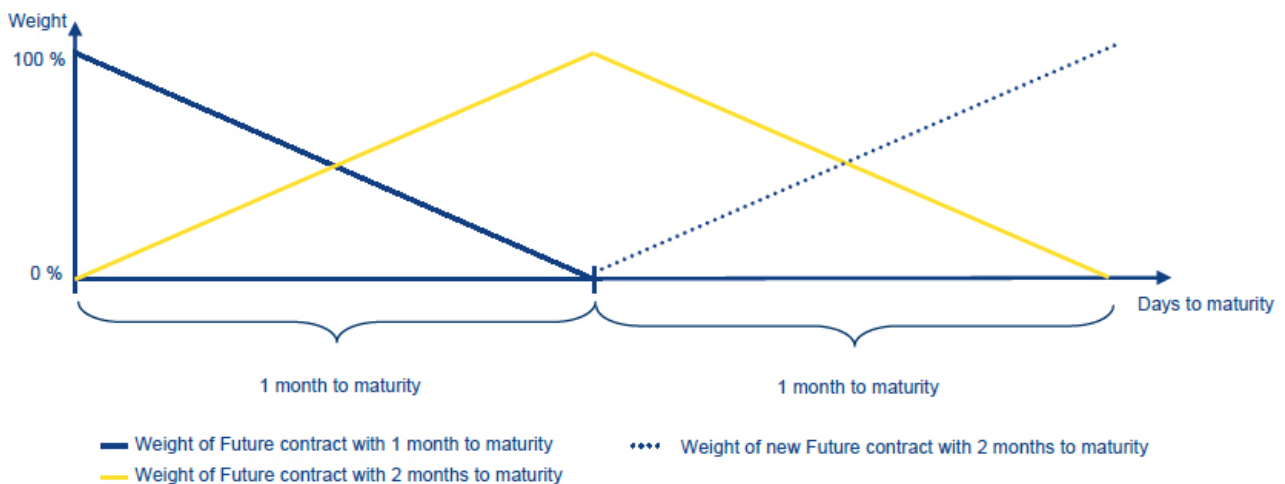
Weight

100 %

0 %

Days to maturity

1 month to maturity

1 month to maturity

Weight of Future contract with 1 month to maturity

Weight of new Future contract with 2 months to maturity

Weight of Future contract with 2 months to maturity